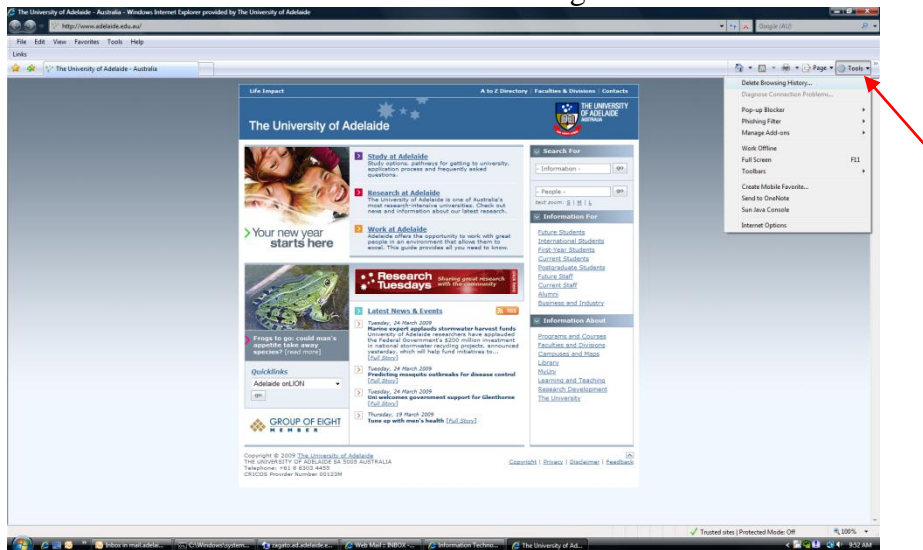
The University of Adelaide - Australia - Windows Internet Explorer provided by The University of Adelaide

http://www.adelaide.edu.au/

Google (AU)

File Edit View Favorites Tools Help

Links

The University of Adelaide - Australia

Page ▾ Tools ▾

Delete Browsing History...
Diagnose Connection Problems...
Pop-up Blocker
Phishing Filter
Manage Add-ons
Work Offline
Full Screen F11
Toolbars
Create Mobile Favorite...
Send to OneNote
Sun Java Console
Internet Options

Life Impact

A to Z Directory | Faculties & Divisions | Contacts

The University of Adelaide

THE UNIVERSITY OF ADELAIDE AUSTRALIA

Your new year starts here

Study at Adelaide
Study options, pathways for getting to university, application process and frequently asked questions.

Research at Adelaide
The University of Adelaide is one of Australia's most research-intensive universities. Check out news and information about our latest research.

Work at Adelaide
Adelaide offers the opportunity to work with great people in an environment that allows them to excel. This guide provides all you need to know.

Search For
- Information - go
- People - go
text zoom: S | M | L

Information For
Future Students
International Students
First-Year Students
Current Students
Postgraduate Students
Future Staff
Current Staff
Alumni
Business and Industry

Research Tuesdays Sharing great research with the community

Frogs to go: could man's appetite take away species? [read more]

Latest News & Events RSS

Tuesday, 24 March 2009
Marine expert applauds stormwater harvest funds
University of Adelaide researchers have applauded the Federal Government's $200 million investment in national stormwater recycling projects, announced yesterday, which will help fund initiatives to... [Full Story]

Tuesday, 24 March 2009
Predicting mosquito outbreaks for disease control [Full Story]

Tuesday, 24 March 2009
Uni welcomes government support for Glenthorne [Full Story]

Thursday, 19 March 2009
Tune up with men's health [Full Story]

Information About
Programs and Courses
Faculties and Divisions
Campuses and Maps
Library
MyUni
Learning and Teaching
Research Development
The University

Quicklinks
Adelaide onLION
go

GROUP OF EIGHT MEMBER

Copyright © 2009 The University of Adelaide
THE UNIVERSITY OF ADELAIDE SA 5005 AUSTRALIA
Telephone: +61 8 8303 4455
CRICOS Provider Number 00123M

Copyright | Privacy | Disclaimer | Feedback

Trusted sites | Protected Mode: Off 100%

Inbox in mail.adelai... C:\Windows\system... zagato.ad.adelaide.e... Web Mail :: INBOX -... Information Techno... The University of Ad... 9:52 AM